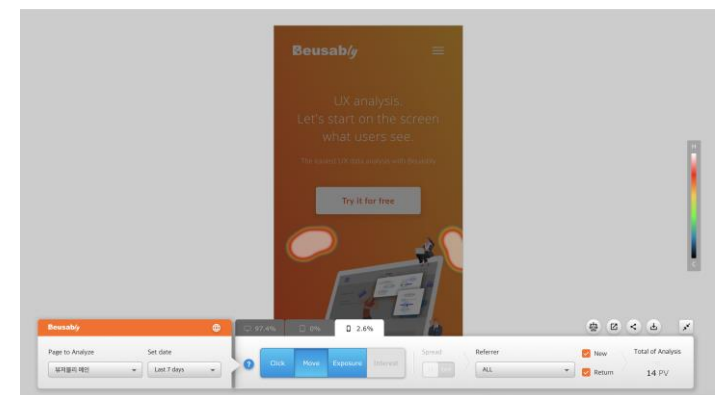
Beusably

UX analysis.
Let's start on the screen
what users see.

The easiest UX data analysis with Beusably

Try it for free

H

L

Beusably

97.4%

0%

2.6%

Page to Analyze

뷰저블리 메인

Set date

Last 7 days

?

Click

Move

Exposure

Interest

Spread

Referrer

ALL

New

Return

Total of Analysis

14 PV